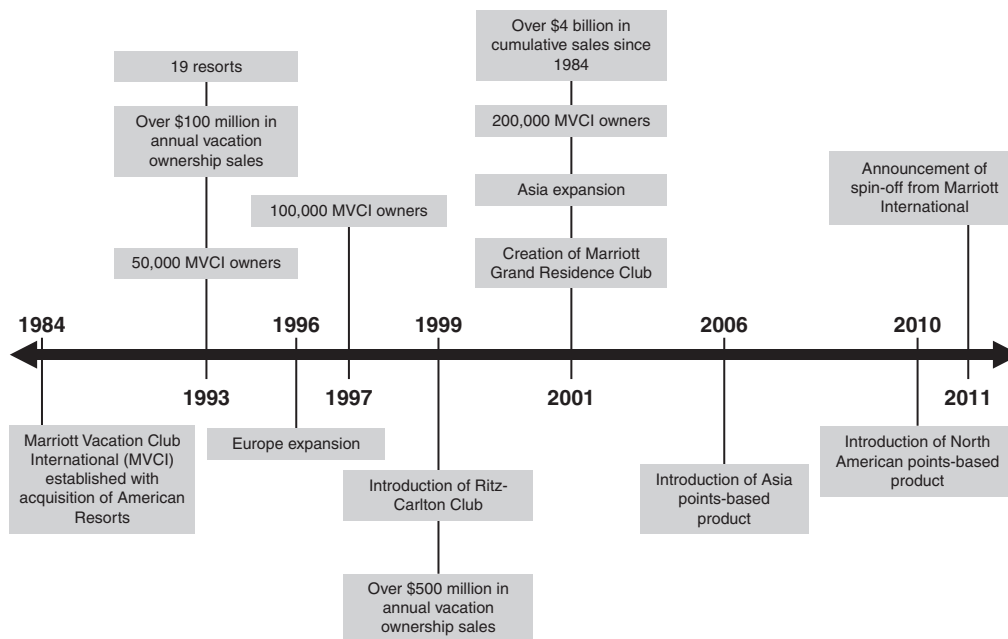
Over $4 billion in cumulative sales since 1984

19 resorts

Over $100 million in annual vacation ownership sales

50,000 MVCI owners

100,000 MVCI owners

200,000 MVCI owners

Asia expansion

Creation of Marriott Grand Residence Club

Announcement of spin-off from Marriott International

1984

1993

1996

1997

1999

2001

2006

2010

2011

Marriott Vacation Club International (MVCI) established with acquisition of American Resorts

Europe expansion

Introduction of Ritz-Carlton Club

Over $500 million in annual vacation ownership sales

Introduction of Asia points-based product

Introduction of North American points-based product